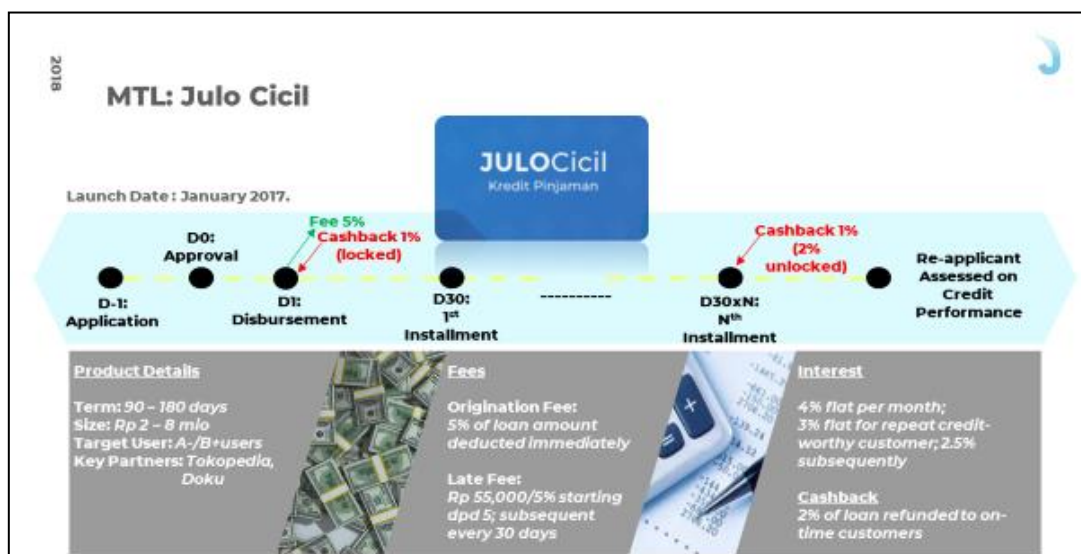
2018

MTL: Julo Cicil

JULOCicil
Kredit Pinjaman

Launch Date : January 2017.

D0: Approval

Fee 5%
Cashback 1% (locked)

Cashback 1% (2% unlocked)

D-1: Application

D1: Disbursement

D30: 1st Installment

----------

D30xN: Nth Installment

Re-applicant Assessed on Credit Performance

Product Details

Term: 90 – 180 days
Size: Rp 2 – 8 mio
Target User: A-/B+users
Key Partners: Tokopedia, Doku

Fees

Origination Fee:
5% of loan amount deducted immediately

Late Fee:
Rp 55,000/5% starting dpd 5; subsequent every 30 days

Interest

4% flat per month;
3% flat for repeat creditworthy customer; 2.5% subsequently

Cashback
2% of loan refunded to on-time customers